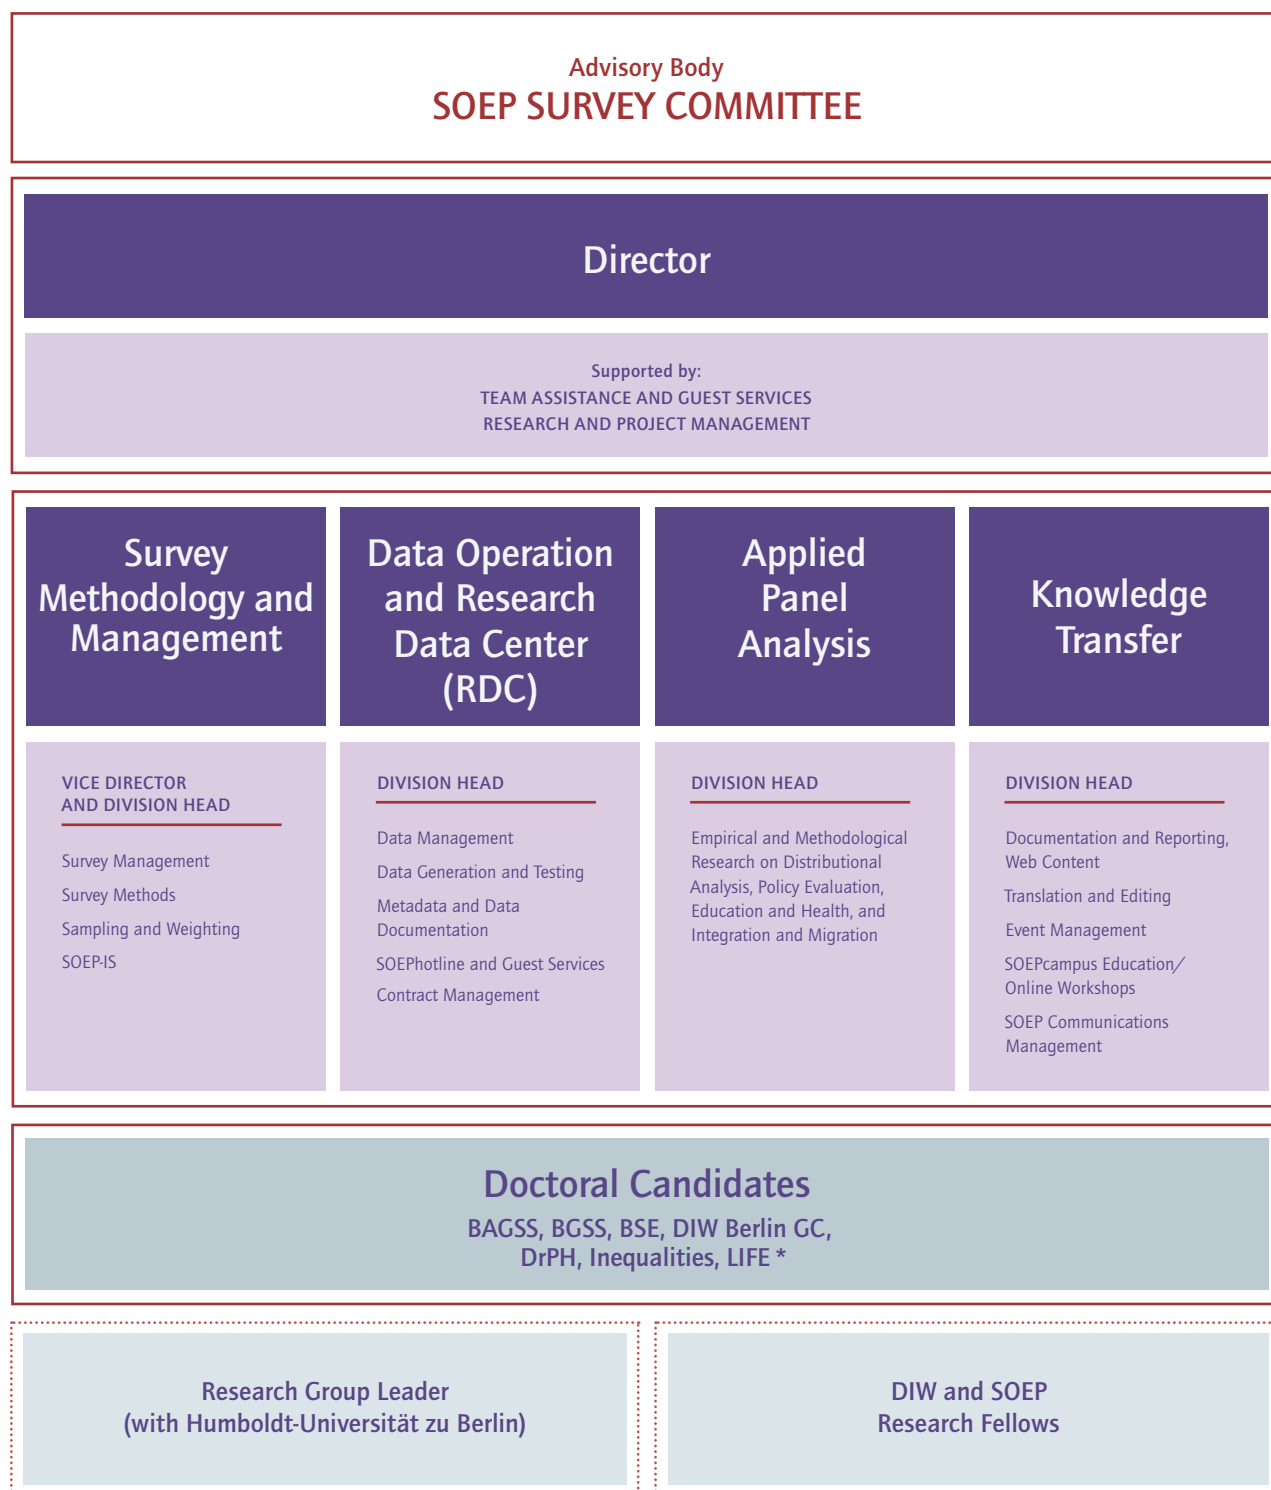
Advisory Body
SOEP SURVEY COMMITTEE

Director

Supported by:
TEAM ASSISTANCE AND GUEST SERVICES
RESEARCH AND PROJECT MANAGEMENT

Survey Methodology and Management

VICE DIRECTOR AND DIVISION HEAD

Survey Management
Survey Methods
Sampling and Weighting
SOEP-IS

Data Operation and Research Data Center (RDC)

DIVISION HEAD

Data Management
Data Generation and Testing
Metadata and Data Documentation
SOEPhotline and Guest Services
Contract Management

Applied Panel Analysis

DIVISION HEAD

Empirical and Methodological Research on Distributional Analysis, Policy Evaluation, Education and Health, and Integration and Migration

Knowledge Transfer

DIVISION HEAD

Documentation and Reporting, Web Content
Translation and Editing
Event Management
SOEPcampus Education/ Online Workshops
SOEP Communications Management

Doctoral Candidates
BAGSS, BGSS, BSE, DIW Berlin GC, DrPH, Inequalities, LIFE *

Research Group Leader (with Humboldt-Universität zu Berlin)

DIW and SOEP Research Fellows